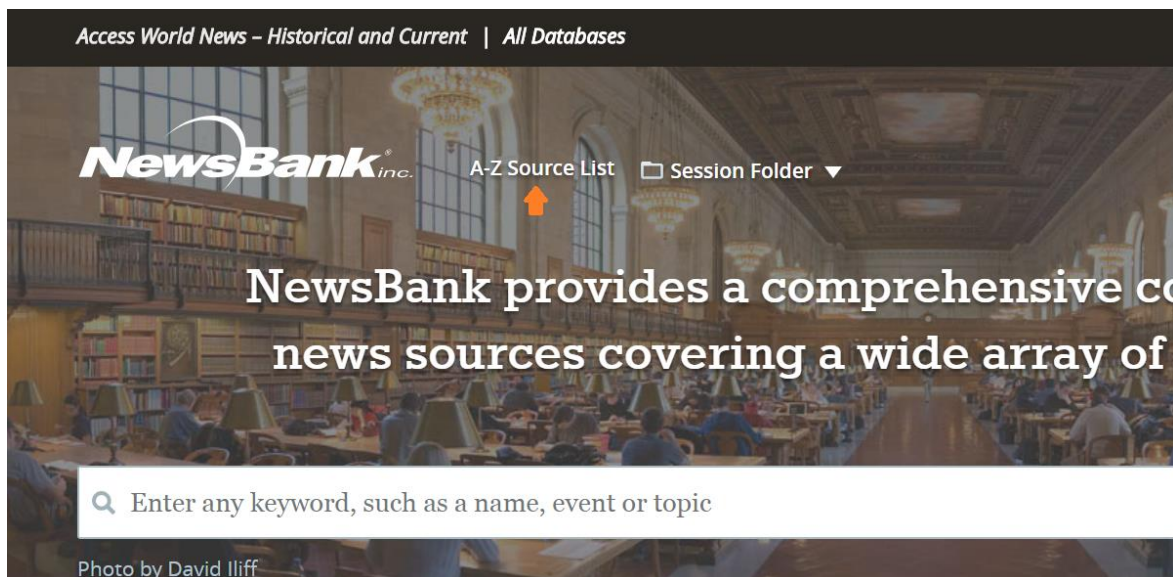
Access World News – Historical and Current | All Databases

NewsBank inc.

A-Z Source List

Session Folder ▼

NewsBank provides a comprehensive co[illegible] news sources covering a wide array of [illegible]

Enter any keyword, such as a name, event or topic

Photo by David Iliff